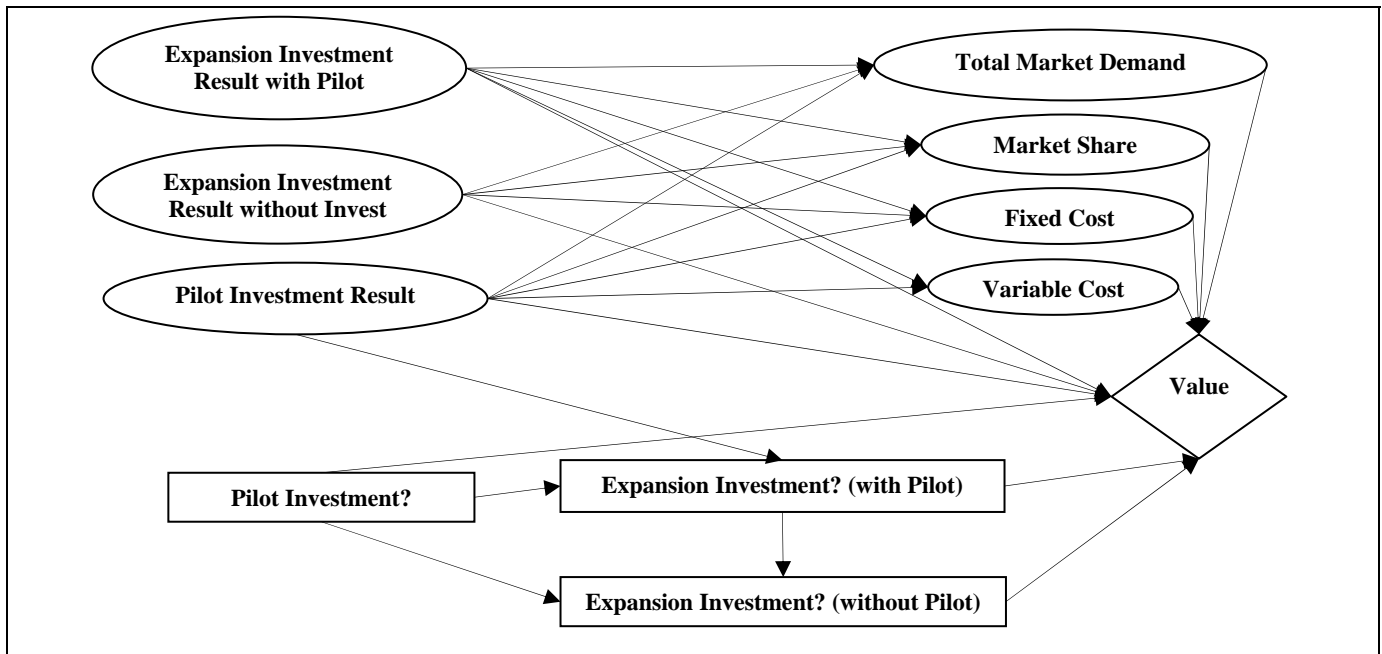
Expansion Investment Result with Pilot

Total Market Demand

Market Share

Expansion Investment Result without Invest

Fixed Cost

Pilot Investment Result

Variable Cost

Value

Pilot Investment?

Expansion Investment? (with Pilot)

Expansion Investment? (without Pilot)